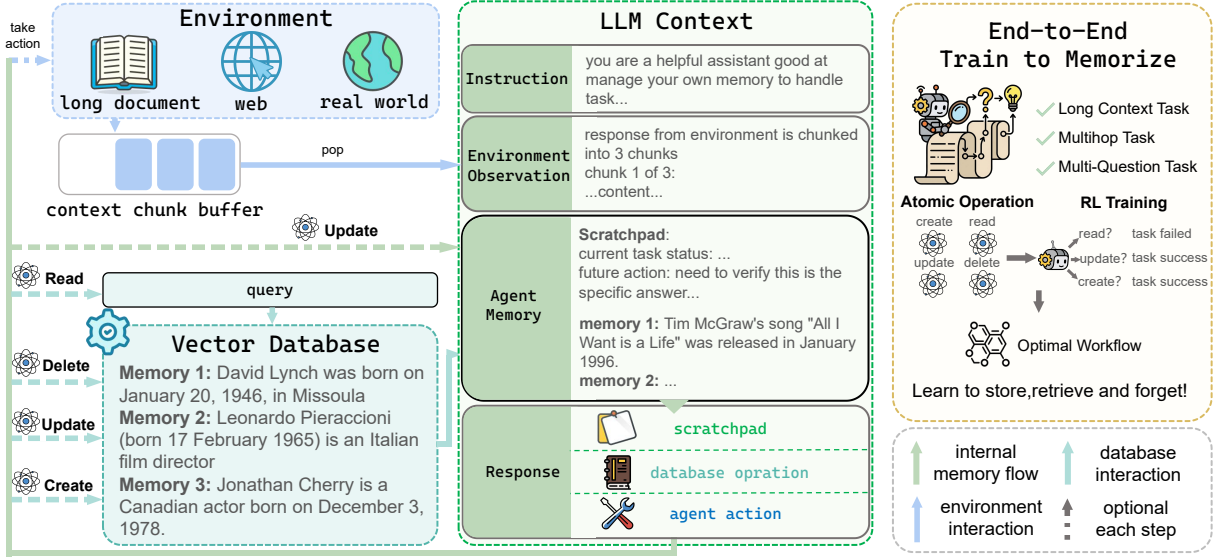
take action

Environment

long document web real world

context chunk buffer

pop

Update

Read

query

Delete

Vector Database

Memory 1: David Lynch was born on January 20, 1946, in Missoula
Memory 2: Leonardo Pieraccioni (born 17 February 1965) is an Italian film director
Memory 3: Jonathan Cherry is a Canadian actor born on December 3, 1978.

Update

Create

LLM Context

Instruction | you are a helpful assistant good at manage your own memory to handle task...

Environment Observation | response from environment is chunked into 3 chunks
chunk 1 of 3:
...content...

Agent Memory | Scratchpad:
current task status: ...
future action: need to verify this is the specific answer...

memory 1: Tim McGraw's song "All I Want is a Life" was released in January 1996.
memory 2: ...

Response | scratchpad
database opration
agent action

End-to-End Train to Memorize

Long Context Task
Multihop Task
Multi-Question Task

Atomic Operation
create read
update delete

RL Training
read? task failed
update? task success
create? task success

Optimal Workflow

Learn to store,retrieve and forget!

internal memory flow
database interaction
environment interaction
optional each step